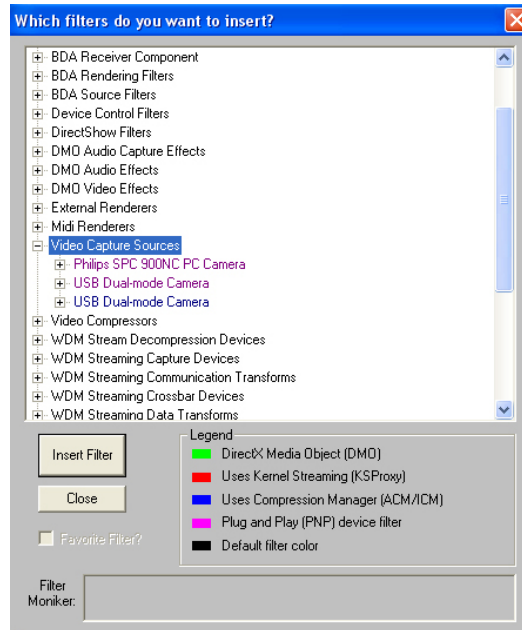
Which filters do you want to insert?

BDA Receiver Component
BDA Rendering Filters
BDA Source Filters
Device Control Filters
DirectShow Filters
DMO Audio Capture Effects
DMO Audio Effects
DMO Video Effects
External Renderers
Midi Renderers
Video Capture Sources
Philips SPC 900NC PC Camera
USB Dual-mode Camera
USB Dual-mode Camera
Video Compressors
WDM Stream Decompression Devices
WDM Streaming Capture Devices
WDM Streaming Communication Transforms
WDM Streaming Crossbar Devices
WDM Streaming Data Transforms

Insert Filter
Close
Favorite Filter?

Legend
DirectX Media Object (DMO)
Uses Kernel Streaming (KSProxy)
Uses Compression Manager (ACM/ICM)
Plug and Play (PNP) device filter
Default filter color

Filter Moniker: